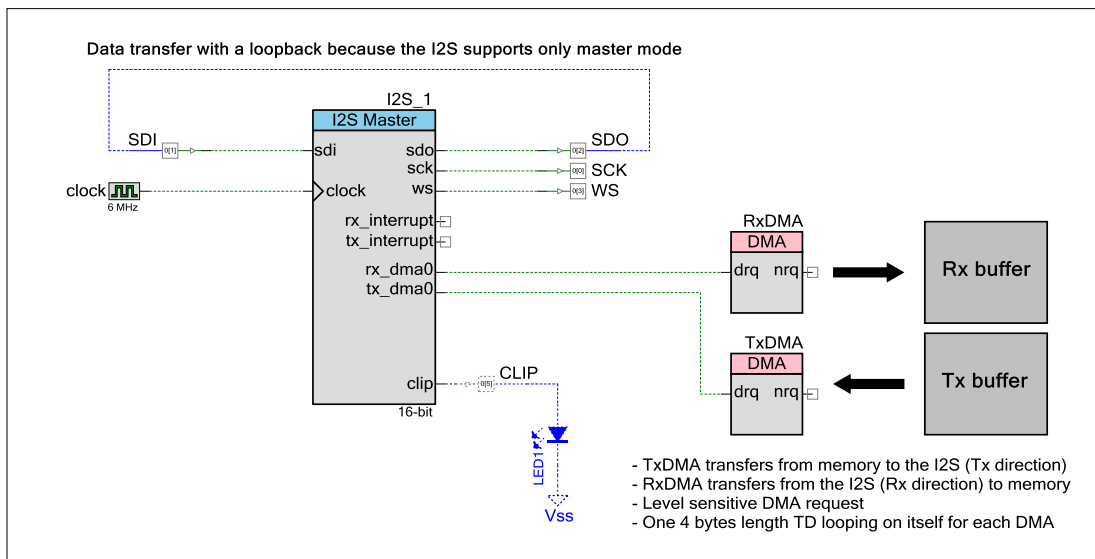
Data transfer with a loopback because the I2S supports only master mode

I2S_1

I2S Master

SDI 0[1] sdi

clock 6 MHz clock

sdo 0[2] SDO

sck 0[0] SCK

ws 0[3] WS

rx_interrupt

tx_interrupt

rx_dma0

tx_dma0

clip 0[5] CLIP

16-bit

LED1

Vss

RxDMA

DMA

drq nrq

Rx buffer

TxDMA

DMA

drq nrq

Tx buffer

- TxDMA transfers from memory to the I2S (Tx direction)
- RxDMA transfers from the I2S (Rx direction) to memory
- Level sensitive DMA request
- One 4 bytes length TD looping on itself for each DMA